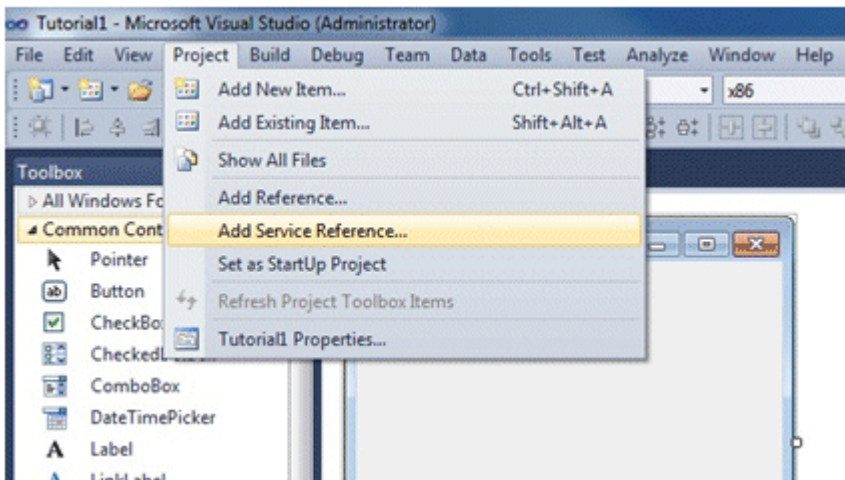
Tutorial1 - Microsoft Visual Studio (Administrator)

File Edit View Project Build Debug Team Data Tools Test Analyze Window Help

x86

Toolbox

All Windows Fo

Common Cont

Pointer

Button

CheckBo

CheckedL

ComboBox

DateTimePicker

Label

LinkLabel

Add New Item... Ctrl+Shift+A

Add Existing Item... Shift+Alt+A

Show All Files

Add Reference...

Add Service Reference...

Set as StartUp Project

Refresh Project Toolbox Items

Tutorial1 Properties...